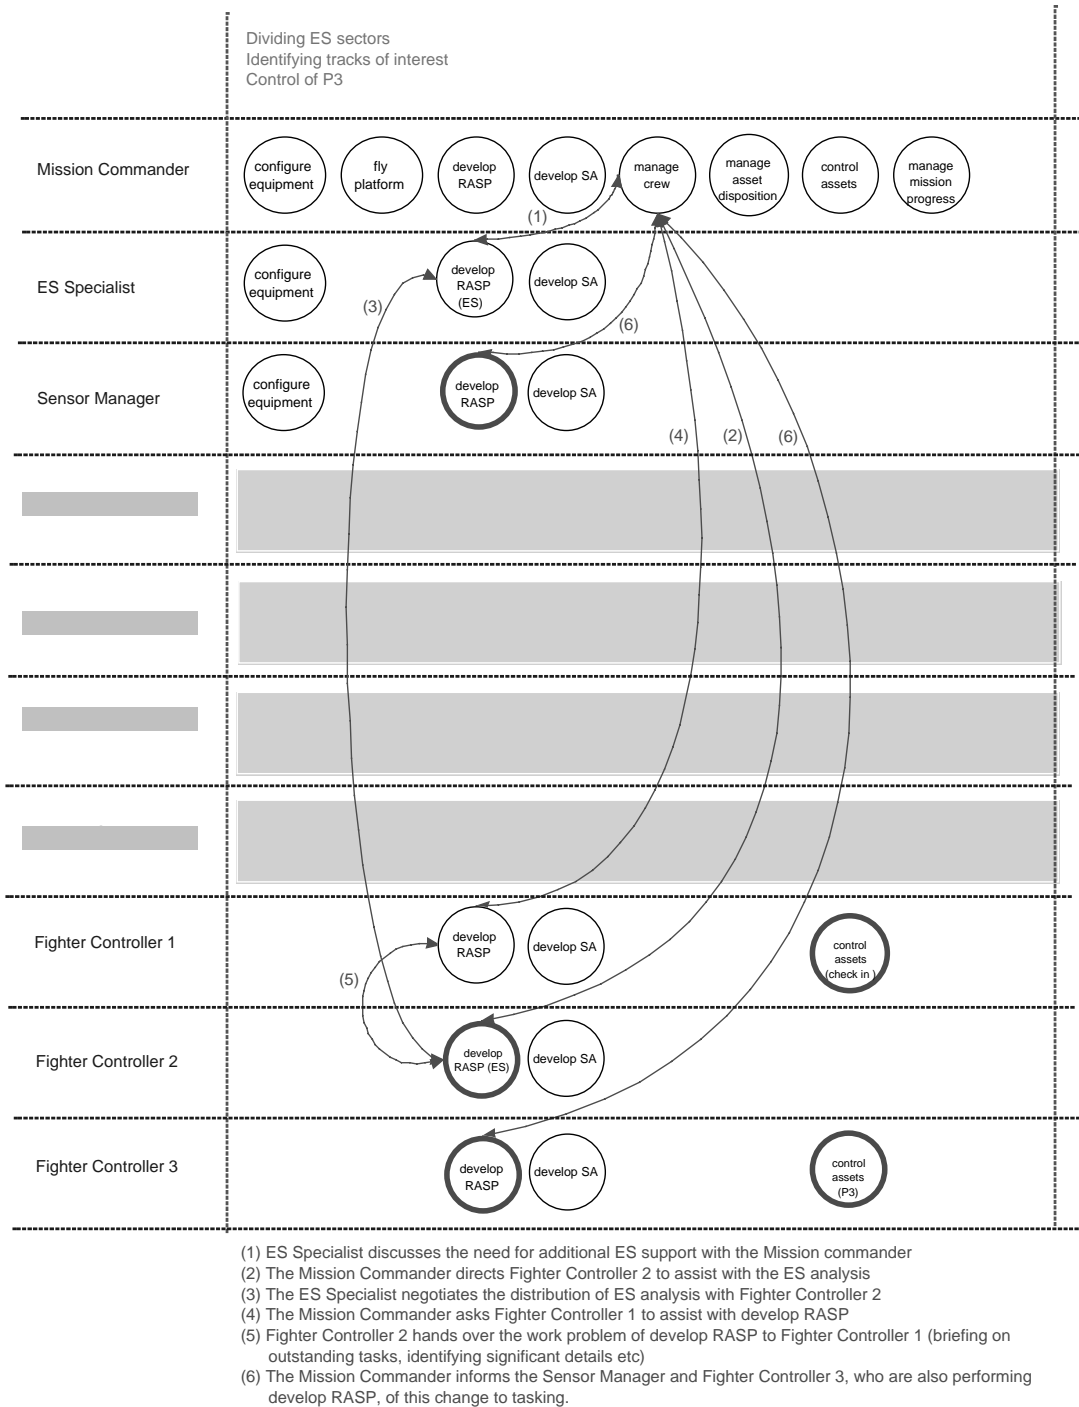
Dividing ES sectors
Identifying tracks of interest
Control of P3

Mission Commander

configure equipment

fly platform

develop RASP

develop SA

manage crew

manage asset disposition

control assets

manage mission progress

(1)

ES Specialist

configure equipment

develop RASP (ES)

develop SA

(3)

(6)

Sensor Manager

configure equipment

develop RASP

develop SA

(4)

(2)

(6)

Fighter Controller 1

develop RASP

develop SA

control assets (check in)

(5)

Fighter Controller 2

develop RASP (ES)

develop SA

Fighter Controller 3

develop RASP

develop SA

control assets (P3)

(1) ES Specialist discusses the need for additional ES support with the Mission commander
(2) The Mission Commander directs Fighter Controller 2 to assist with the ES analysis
(3) The ES Specialist negotiates the distribution of ES analysis with Fighter Controller 2
(4) The Mission Commander asks Fighter Controller 1 to assist with develop RASP
(5) Fighter Controller 2 hands over the work problem of develop RASP to Fighter Controller 1 (briefing on outstanding tasks, identifying significant details etc)
(6) The Mission Commander informs the Sensor Manager and Fighter Controller 3, who are also performing develop RASP, of this change to tasking.